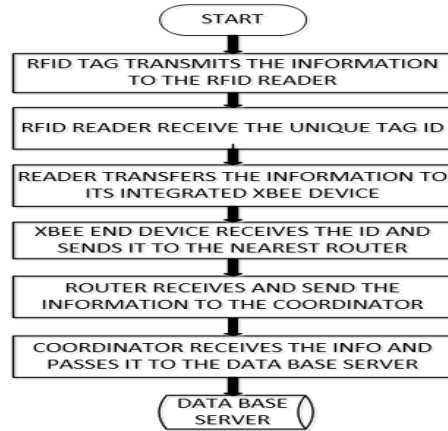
START

RFID TAG TRANSMITS THE INFORMATION TO THE RFID READER

RFID READER RECEIVE THE UNIQUE TAG ID

READER TRANSFERS THE INFORMATION TO ITS INTEGRATED XBEE DEVICE

XBEE END DEVICE RECEIVES THE ID AND SENDS IT TO THE NEAREST ROUTER

ROUTER RECEIVES AND SEND THE INFORMATION TO THE COORDINATOR

COORDINATOR RECEIVES THE INFO AND PASSES IT TO THE DATA BASE SERVER

DATA BASE SERVER